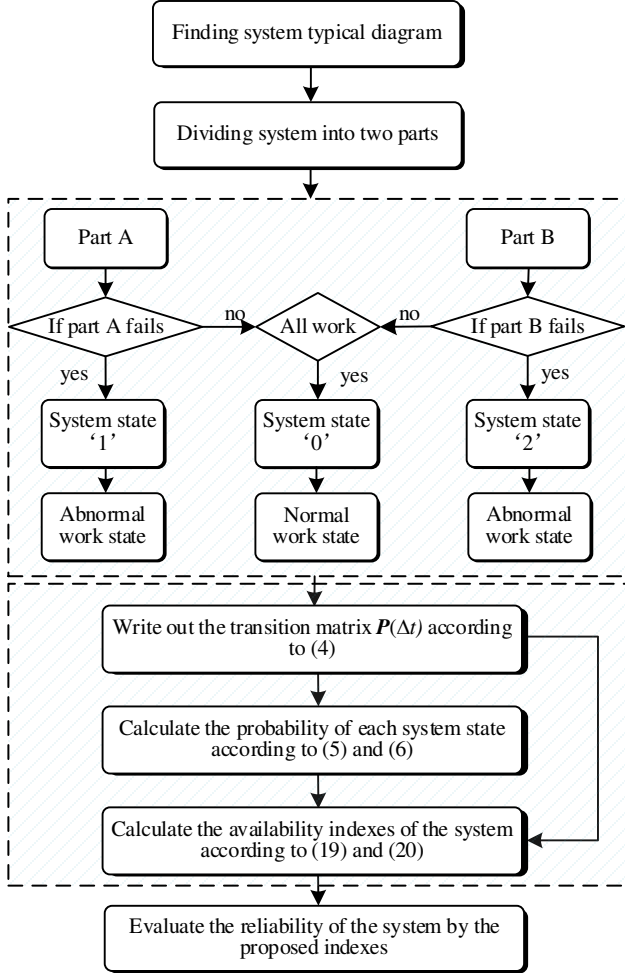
Finding system typical diagram

Dividing system into two parts

Part A

Part B

If part A fails

no

All work

no

If part B fails

yes

yes

yes

System state ‘1’

System state ‘0’

System state ‘2’

Abnormal work state

Normal work state

Abnormal work state

Write out the transition matrix $\boldsymbol{P}(\Delta t)$ according to (4)

Calculate the probability of each system state according to (5) and (6)

Calculate the availability indexes of the system according to (19) and (20)

Evaluate the reliability of the system by the proposed indexes